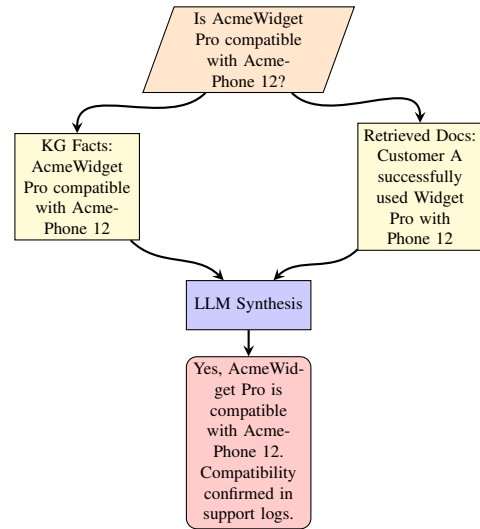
Is AcmeWidget Pro compatible with Acme-Phone 12?

KG Facts: AcmeWidget Pro compatible with Acme-Phone 12

Retrieved Docs: Customer A successfully used Widget Pro with Phone 12

LLM Synthesis

Yes, AcmeWidget Pro is compatible with Acme-Phone 12. Compatibility confirmed in support logs.